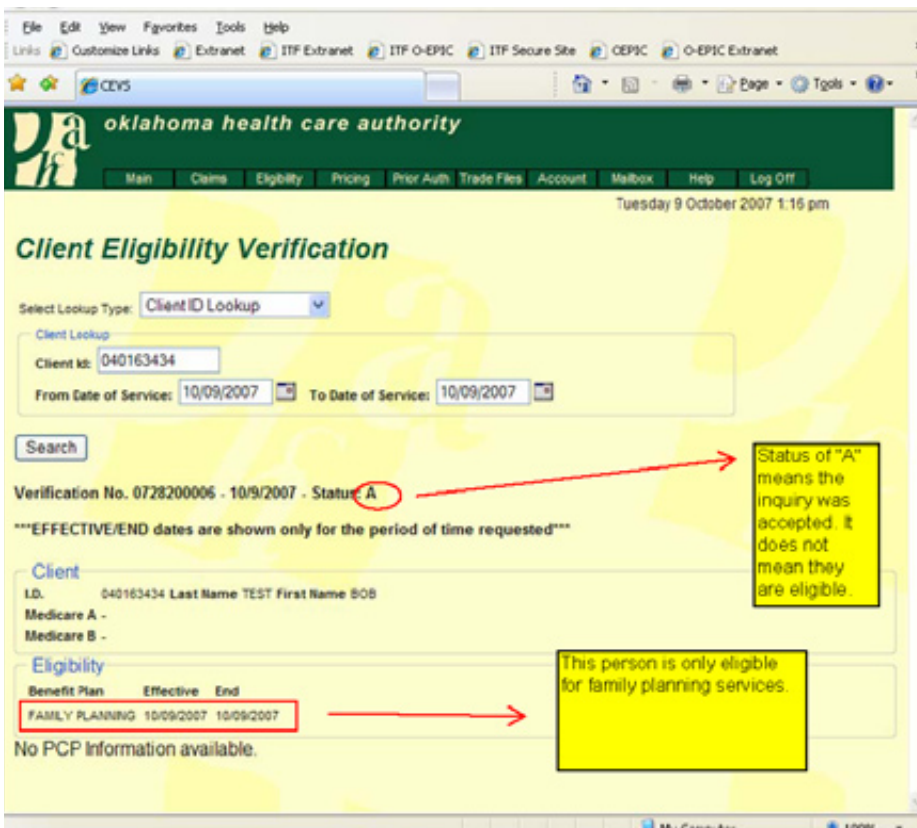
File Edit View Favorites Tools Help

Links Customize Links Extranet ITF Extranet ITF O-EPIC ITF Secure Site OEPIC O-EPIC Extranet

CEVS

Page Tools

oklahoma health care authority

Main Claims Eligibility Pricing Prior Auth Trade Files Account Mailbox Help Log Off

Tuesday 9 October 2007 1:16 pm

Client Eligibility Verification

Select Lookup Type: Client ID Lookup

Client Lookup

Client Id: 040163434

From Date of Service: 10/09/2007 To Date of Service: 10/09/2007

Search

Verification No. 0728200006 - 10/9/2007 - Status: A

***EFFECTIVE/END dates are shown only for the period of time requested***

Status of "A" means the inquiry was accepted. It does not mean they are eligible.

Client

I.D. 040163434 Last Name TEST First Name BOB

Medicare A -

Medicare B -

Eligibility

| Benefit Plan | Effective | End |
|---|---|---|
| FAMILY PLANNING | 10/09/2007 | 10/09/2007 |

This person is only eligible for family planning services.

No PCP Information available.

My Computer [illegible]